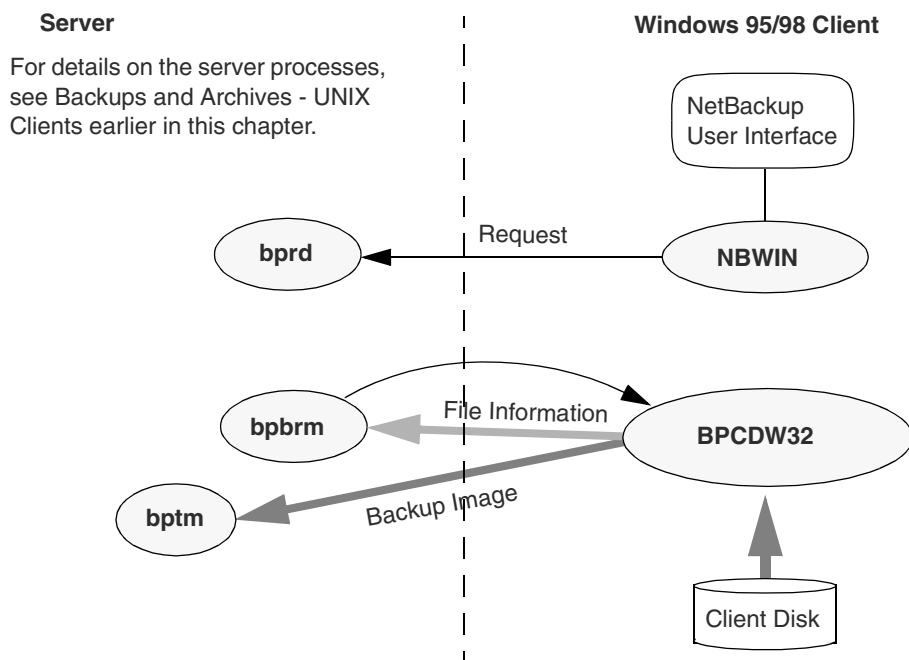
Server

Windows 95/98 Client

For details on the server processes, see Backups and Archives - UNIX Clients earlier in this chapter.

NetBackup User Interface

Request

bprd

NBWIN

File Information

bpbrm

BPCDW32

Backup Image

bptm

Client Disk